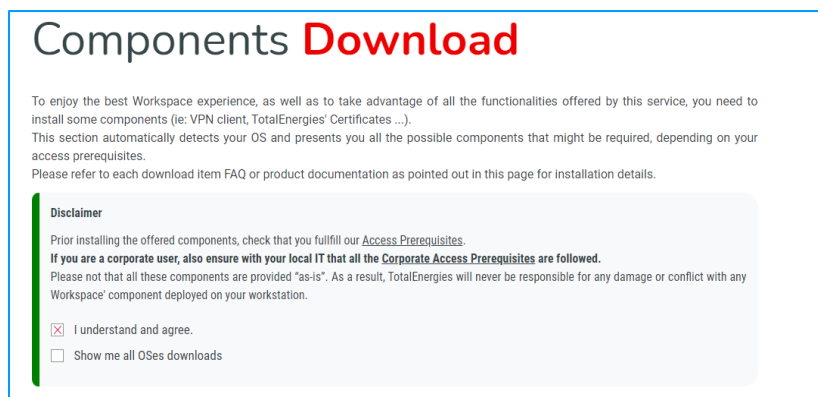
Components Download

To enjoy the best Workspace experience, as well as to take advantage of all the functionalities offered by this service, you need to install some components (ie: VPN client, TotalEnergies' Certificates ...).
This section automatically detects your OS and presents you all the possible components that might be required, depending on your access prerequisites.
Please refer to each download item FAQ or product documentation as pointed out in this page for installation details.

Disclaimer

Prior installing the offered components, check that you fullfill our Access Prerequisites.
If you are a corporate user, also ensure with your local IT that all the Corporate Access Prerequisites are followed.
Please not that all these components are provided "as-is". As a result, TotalEnergies will never be responsible for any damage or conflict with any Workspace' component deployed on your workstation.

I understand and agree.

Show me all OSes downloads